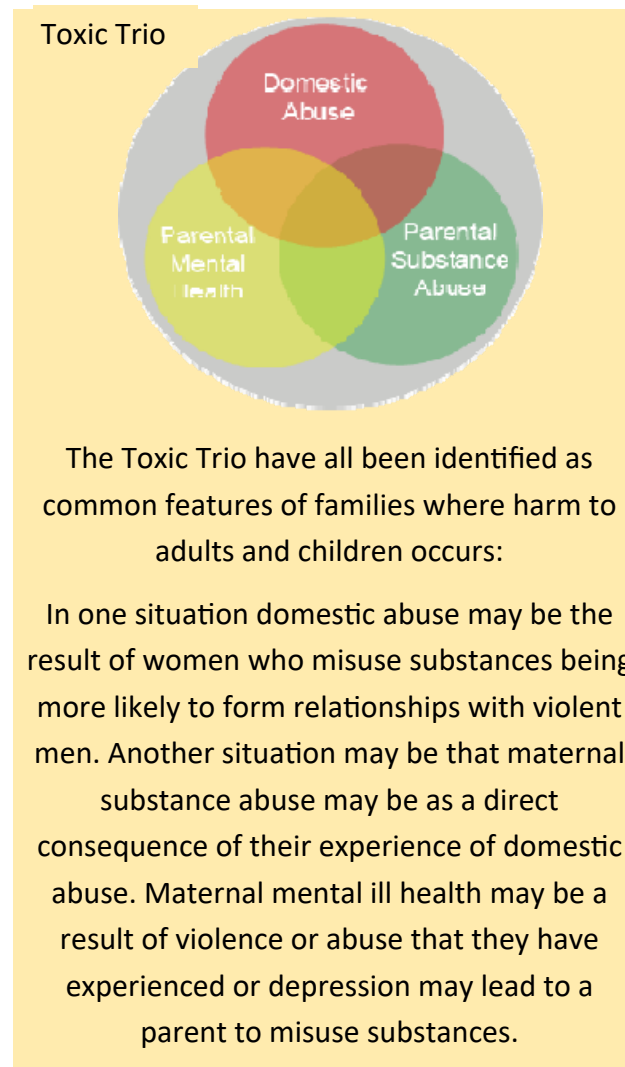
Toxic Trio

Domestic Abuse

Parental Mental Health

Parental Substance Abuse

The Toxic Trio have all been identified as common features of families where harm to adults and children occurs:

In one situation domestic abuse may be the result of women who misuse substances being more likely to form relationships with violent men. Another situation may be that maternal substance abuse may be as a direct consequence of their experience of domestic abuse. Maternal mental ill health may be a result of violence or abuse that they have experienced or depression may lead to a parent to misuse substances.